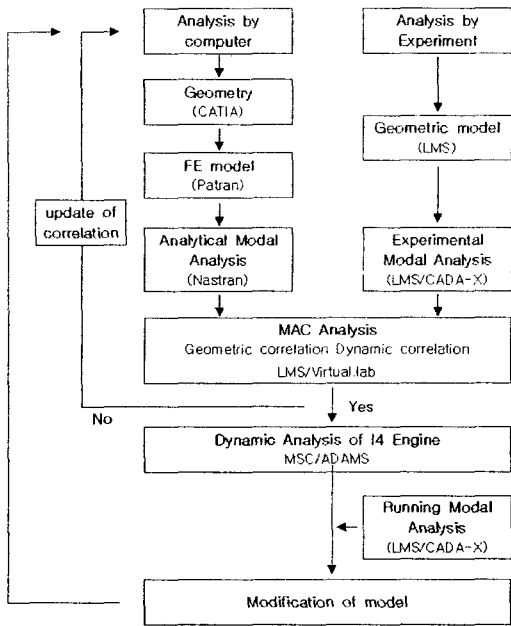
Analysis by computer

Analysis by Experiment

Geometry (CATIA)

Geometric model (LMS)

FE model (Patran)

update of correlation

Analytical Modal Analysis (Nastran)

Experimental Modal Analysis (LMS/CADA-X)

MAC Analysis
Geometric correlation Dynamic correlation
LMS/Virtual.lab

No

Yes

Dynamic Analysis of I4 Engine
MSC/ADAMS

Running Modal Analysis (LMS/CADA-X)

Modification of model